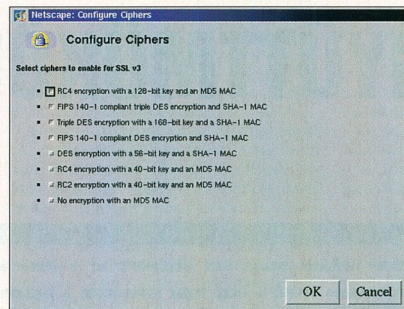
Netscape: Configure Ciphers

Configure Ciphers

Select ciphers to enable for SSL v3

- RC4 encryption with a 128-bit key and an MD5 MAC
- FIPS 140-1 compliant triple DES encryption and SHA-1 MAC
- Triple DES encryption with a 168-bit key and a SHA-1 MAC
- FIPS 140-1 compliant DES encryption and SHA-1 MAC
- DES encryption with a 56-bit key and a SHA-1 MAC
- RC4 encryption with a 40-bit key and an MD5 MAC
- RC2 encryption with a 40-bit key and an MD5 MAC
- No encryption with an MD5 MAC

OK Cancel